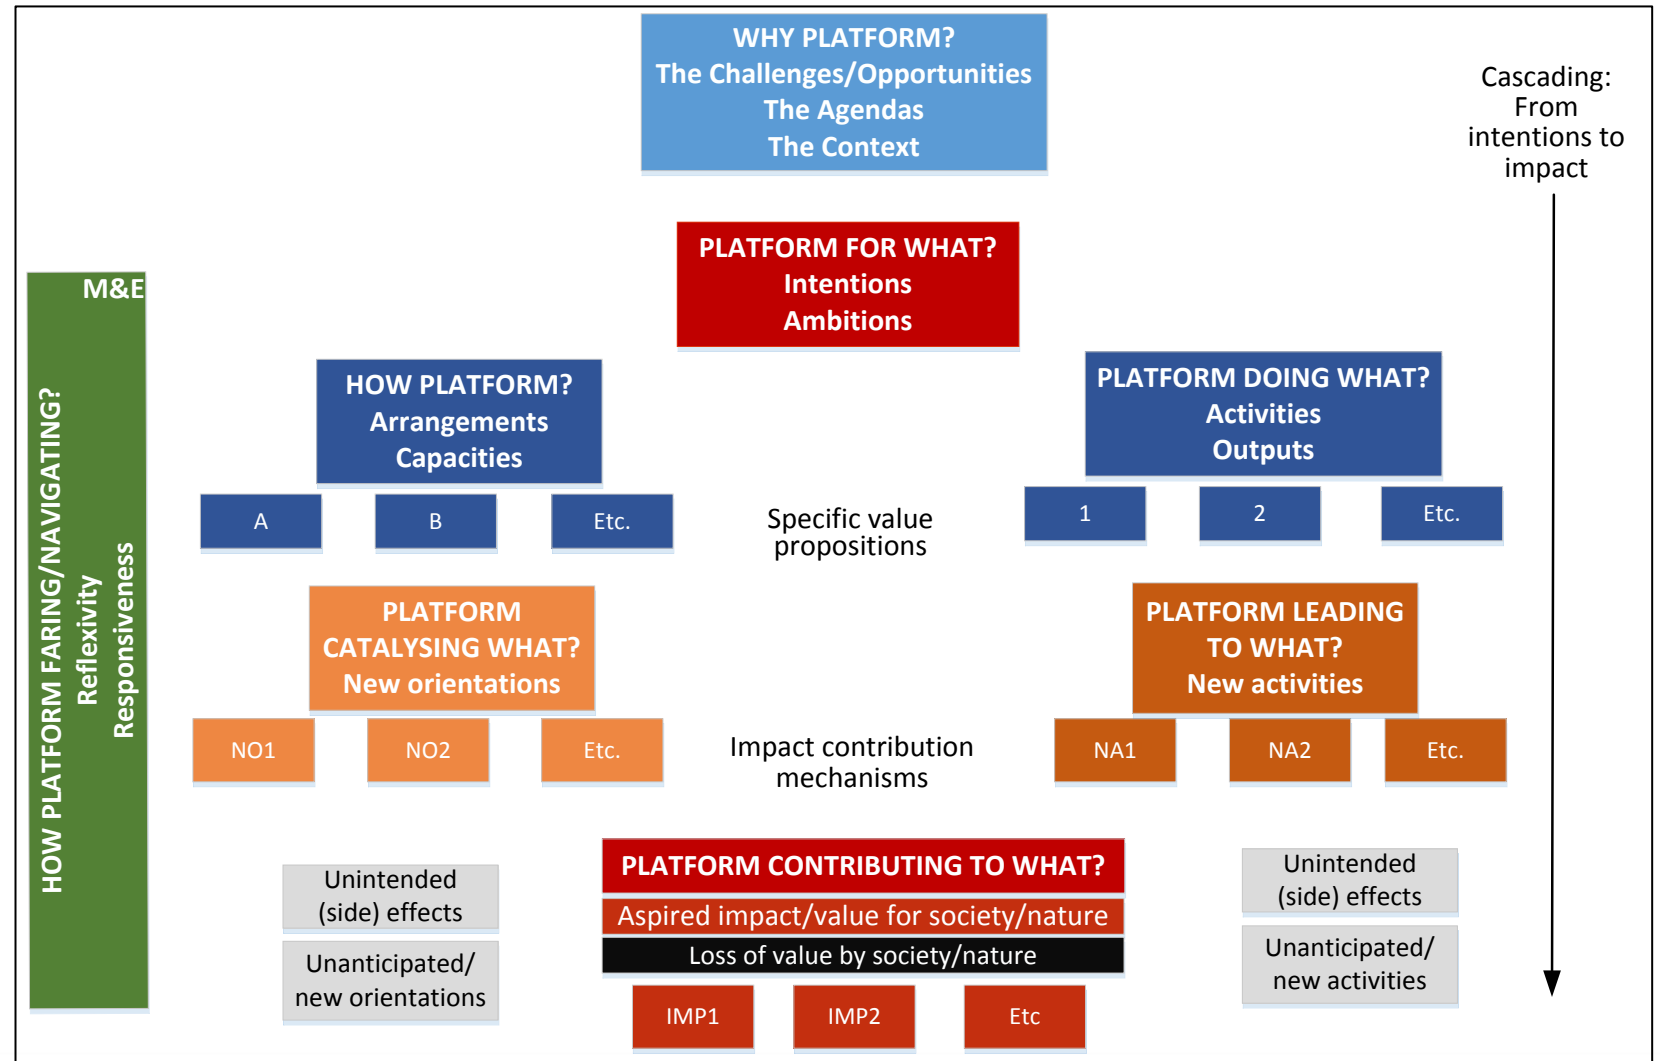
WHY PLATFORM?
The Challenges/Opportunities
The Agendas
The Context

Cascading: From intentions to impact

M&E
HOW PLATFORM FARING/NAVIGATING?
Reflexivity
Responsiveness

PLATFORM FOR WHAT?
Intentions
Ambitions

HOW PLATFORM?
Arrangements
Capacities

A

B

Etc.

Specific value propositions

PLATFORM DOING WHAT?
Activities
Outputs

1

2

Etc.

PLATFORM CATALYSING WHAT?
New orientations

NO1

NO2

Etc.

Impact contribution mechanisms

PLATFORM LEADING TO WHAT?
New activities

NA1

NA2

Etc.

Unintended (side) effects

Unanticipated/ new orientations

PLATFORM CONTRIBUTING TO WHAT?
Aspired impact/value for society/nature
Loss of value by society/nature

IMP1

IMP2

Etc

Unintended (side) effects

Unanticipated/ new activities